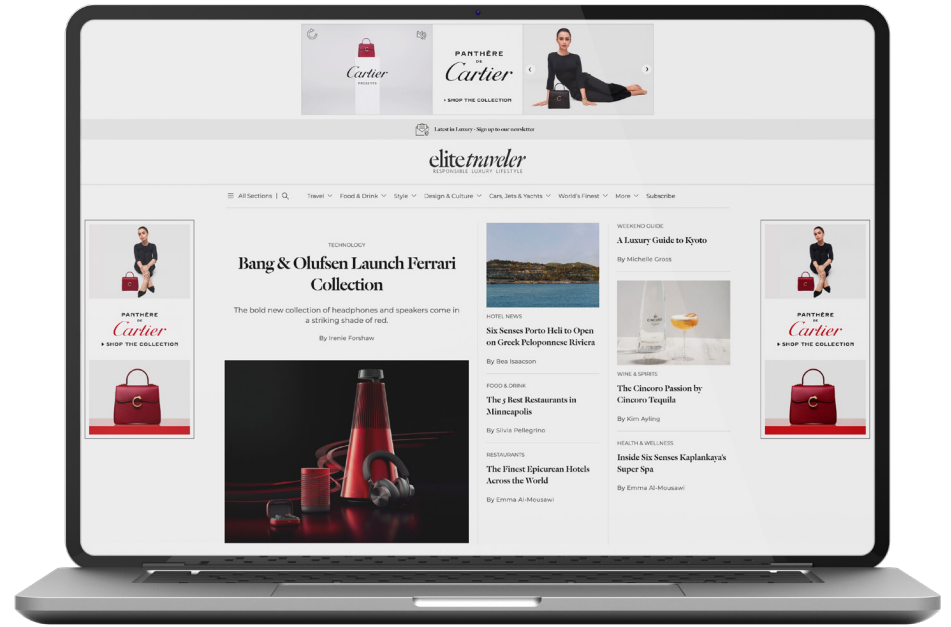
Cartier

PANTHÈRE DE Cartier

SHOP THE COLLECTION

Latest in Luxury - Sign up to our newsletter

elite traveler
RESPONSIBLE LUXURY LIFESTYLE

All Sections | Travel | Food & Drink | Style | Design & Culture | Cars, Jets & Yachts | World's Finest | More | Subscribe

PANTHÈRE DE Cartier

SHOP THE COLLECTION

TECHNOLOGY

Bang & Olufsen Launch Ferrari Collection

The bold new collection of headphones and speakers come in a striking shade of red.

By Irenie Forshaw

HOTEL NEWS

Six Senses Porto Heli to Open on Greek Peloponnese Riviera

By Bea Isaacson

FOOD & DRINK

The 5 Best Restaurants in Minneapolis

By Silvia Pellegrino

RESTAURANTS

The Finest Epicurean Hotels Across the World

By Emma Al-Mousawi

WEEKEND GUIDE

A Luxury Guide to Kyoto

By Michelle Gross

WINE & SPIRITS

The Cincoro Passion by Cincoro Tequila

By Kim Ayling

HEALTH & WELLNESS

Inside Six Senses Kaplankaya's Super Spa

By Emma Al-Mousawi

PANTHÈRE DE Cartier

SHOP THE COLLECTION